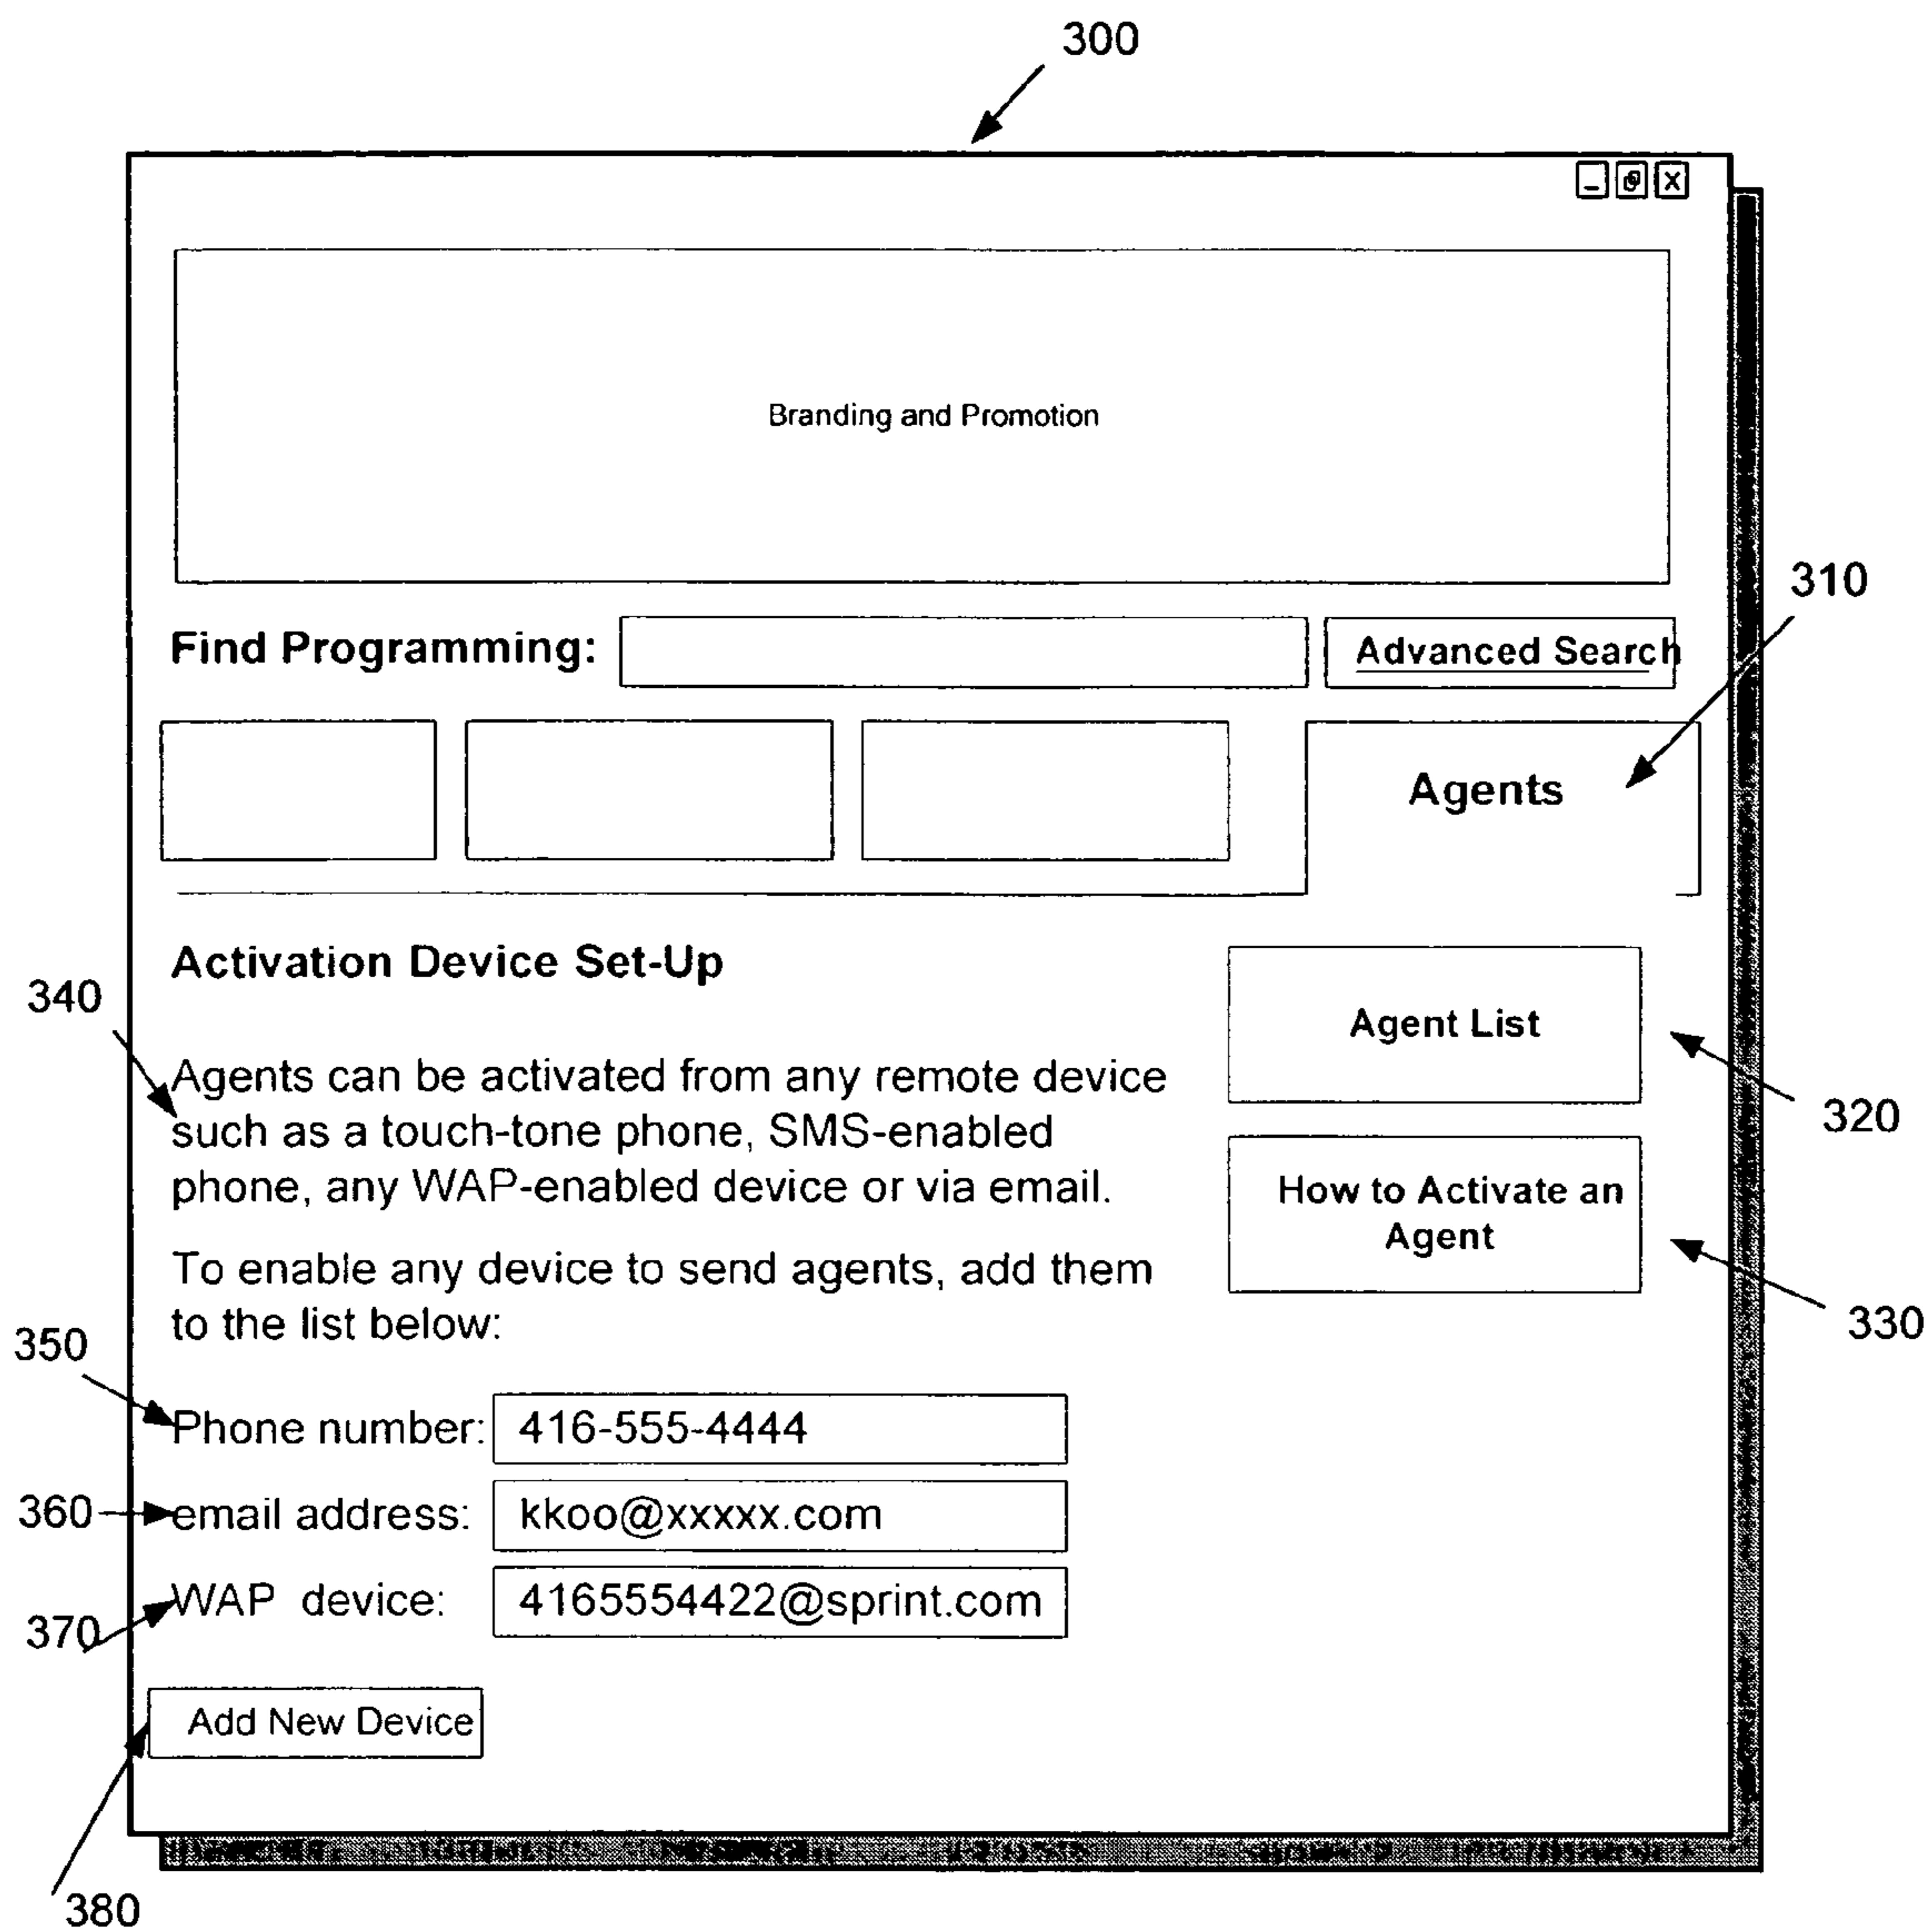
300

Branding and Promotion

Find Programming:

Advanced Search

310

Agents

Activation Device Set-Up

Agent List

340

Agents can be activated from any remote device such as a touch-tone phone, SMS-enabled phone, any WAP-enabled device or via email.

320

How to Activate an Agent

To enable any device to send agents, add them to the list below:

330

350

Phone number: 416-555-4444

360

email address: kkoo@xxxxx.com

370

WAP device: 4165554422@sprint.com

Add New Device

380